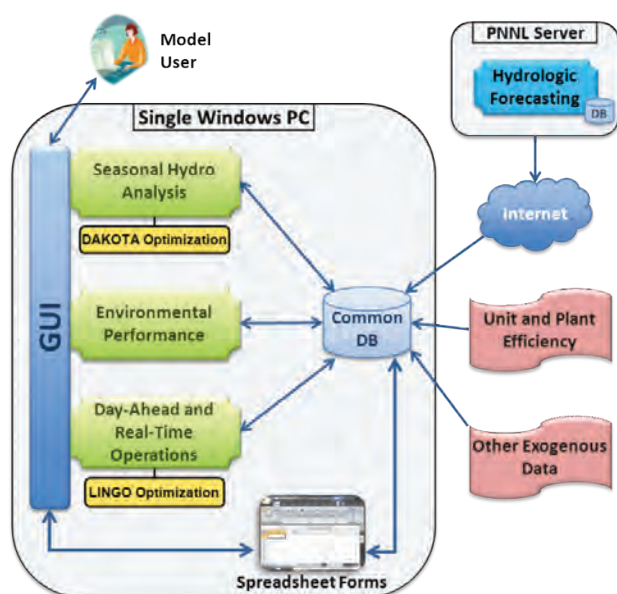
Model User

PNNL Server

Hydrologic Forecasting

DB

Single Windows PC

GUI

Seasonal Hydro Analysis

DAKOTA Optimization

Environmental Performance

Day-Ahead and Real-Time Operations

LINGO Optimization

Internet

Common DB

Unit and Plant Efficiency

Other Exogenous Data

Spreadsheet Forms